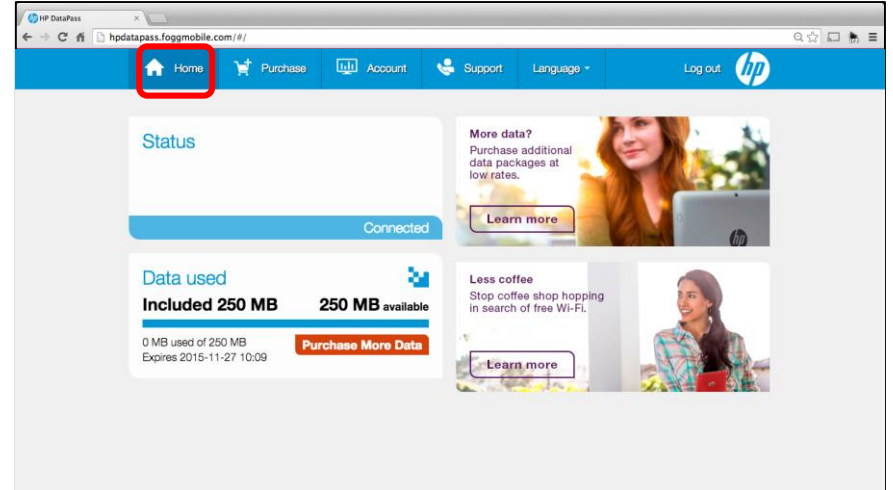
HP DataPass ×

hpdatapass.foggmobile.com/#/

Home Purchase Account Support Language Log out

Status

Connected

Data used

Included 250 MB 250 MB available

0 MB used of 250 MB
Expires 2015-11-27 10:09

Purchase More Data

More data?
Purchase additional data packages at low rates.

Learn more

Less coffee
Stop coffee shop hopping in search of free Wi-Fi.

Learn more